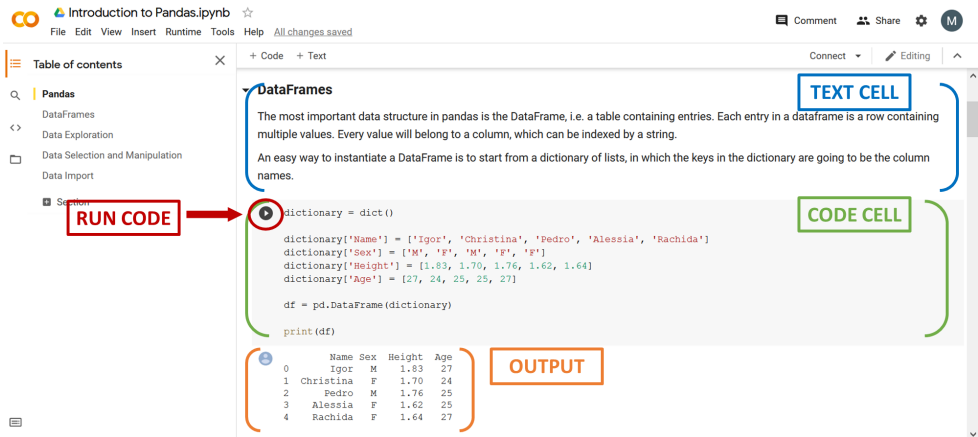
CO Introduction to Pandas.ipynb ☆
File Edit View Insert Runtime Tools Help All changes saved

Comment Share M

+ Code + Text
Connect Editing

Table of contents
Pandas
DataFrames
Data Exploration
Data Selection and Manipulation
Data Import
Section

RUN CODE

DataFrames

TEXT CELL

The most important data structure in pandas is the DataFrame, i.e. a table containing entries. Each entry in a dataframe is a row containing multiple values. Every value will belong to a column, which can be indexed by a string.

An easy way to instantiate a DataFrame is to start from a dictionary of lists, in which the keys in the dictionary are going to be the column names.

CODE CELL

```
dictionary = dict()

dictionary['Name'] = ['Igor', 'Christina', 'Pedro', 'Alessia', 'Rachida']
dictionary['Sex'] = ['M', 'F', 'M', 'F', 'F']
dictionary['Height'] = [1.83, 1.70, 1.76, 1.62, 1.64]
dictionary['Age'] = [27, 24, 25, 25, 27]

df = pd.DataFrame(dictionary)

print(df)
```

OUTPUT

```
        Name Sex  Height  Age
0       Igor   M    1.83   27
1  Christina   F    1.70   24
2      Pedro   M    1.76   25
3    Alessia   F    1.62   25
4    Rachida   F    1.64   27
```